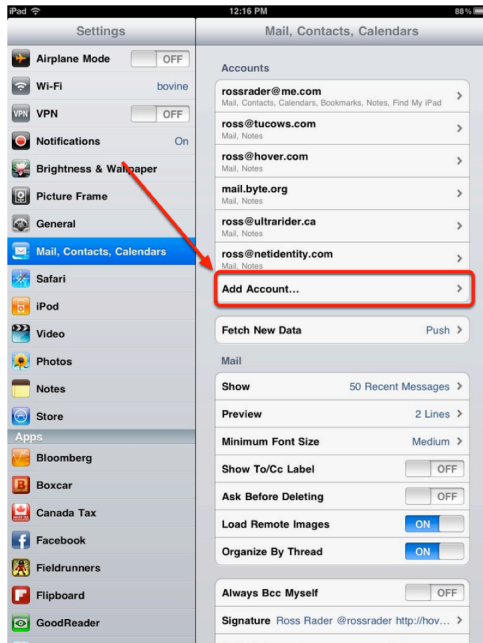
iPad
12:16 PM
88%

Settings
Airplane Mode OFF
Wi-Fi bovine
VPN OFF
Notifications On
Brightness & Wallpaper
Picture Frame
General
Mail, Contacts, Calendars
Safari
iPod
Video
Photos
Notes
Store
Apps
Bloomberg
Boxcar
Canada Tax
Facebook
Fieldrunners
Flipboard
GoodReader

Mail, Contacts, Calendars
Accounts
rossrader@me.com
Mail, Contacts, Calendars, Bookmarks, Notes, Find My iPad
ross@tucows.com
Mail, Notes
ross@hover.com
Mail, Notes
mail.byte.org
Mail, Notes
ross@ultrarider.ca
Mail, Notes
ross@netidentity.com
Mail, Notes
Add Account...
Fetch New Data Push
Mail
Show 50 Recent Messages
Preview 2 Lines
Minimum Font Size Medium
Show To/Cc Label OFF
Ask Before Deleting OFF
Load Remote Images ON
Organize By Thread ON
Always Bcc Myself OFF
Signature Ross Rader @rossrader http://hov...